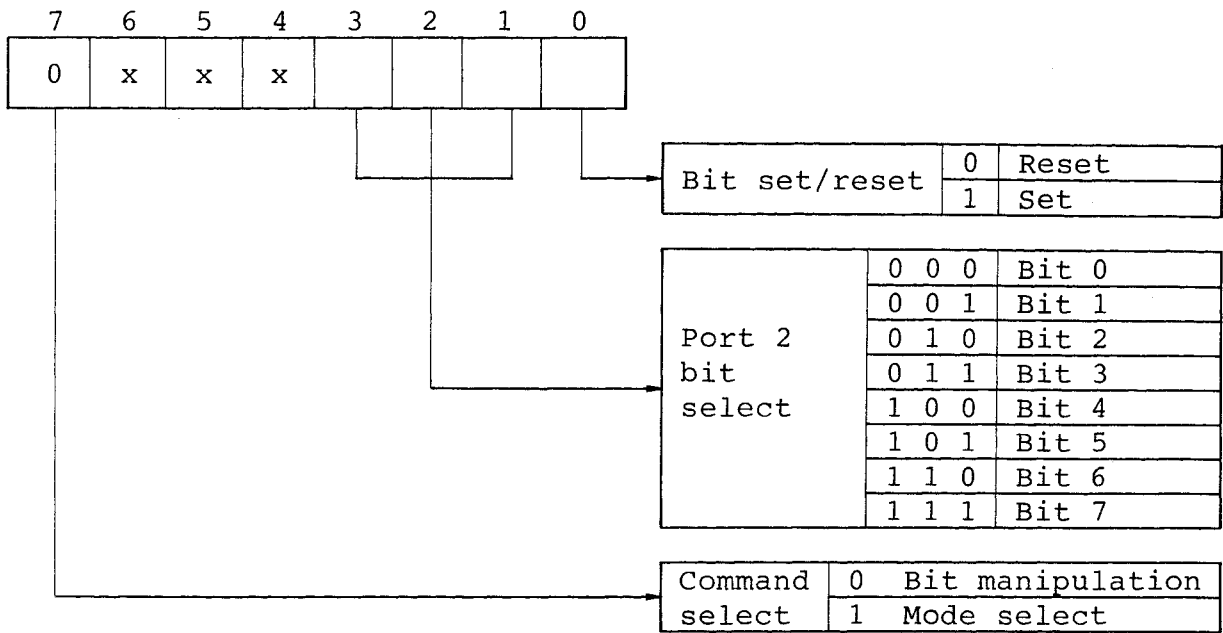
| 7 | 6 | 5 | 4 | 3 | 2 | 1 | 0 |
|---|---|---|---|---|---|---|---|
| 0 | x | x | x | | | | |

| Bit set/reset | 0 | Reset |
|---|---|---|
| | 1 | Set |

| Port 2 bit select | | |
|---|---|---|
| | 0 0 0 | Bit 0 |
| | 0 0 1 | Bit 1 |
| | 0 1 0 | Bit 2 |
| | 0 1 1 | Bit 3 |
| | 1 0 0 | Bit 4 |
| | 1 0 1 | Bit 5 |
| | 1 1 0 | Bit 6 |
| | 1 1 1 | Bit 7 |

| Command select | |
|---|---|
| | 0 Bit manipulation |
| | 1 Mode select |